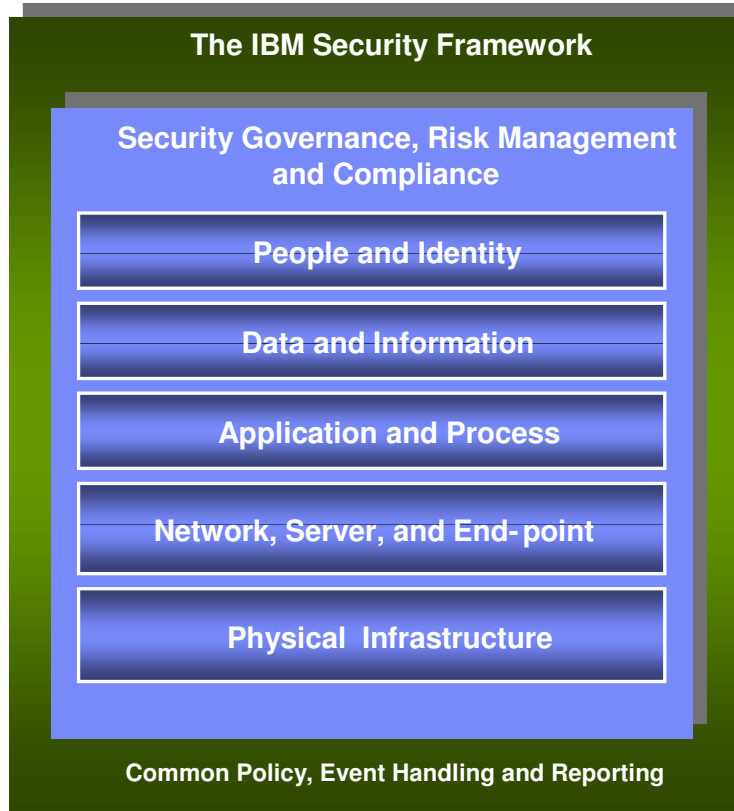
The IBM Security Framework

Security Governance, Risk Management and Compliance

People and Identity

Data and Information

Application and Process

Network, Server, and End-point

Physical Infrastructure

Common Policy, Event Handling and Reporting